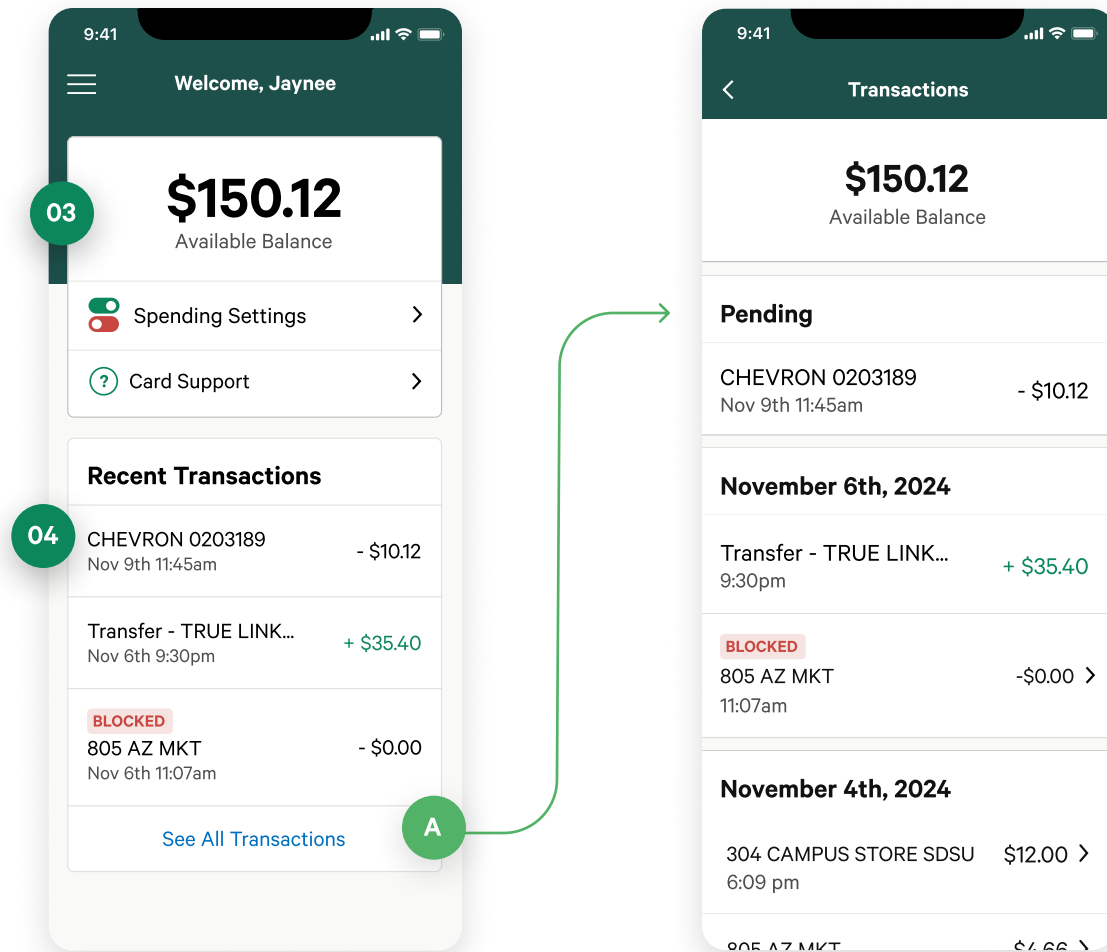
9:41

Welcome, Jaynee

03

$150.12
Available Balance

Spending Settings

Card Support

Recent Transactions

04

CHEVRON 0203189
Nov 9th 11:45am
- $10.12

Transfer - TRUE LINK...
Nov 6th 9:30pm
+ $35.40

BLOCKED
805 AZ MKT
Nov 6th 11:07am
- $0.00

See All Transactions

A

9:41

Transactions

$150.12
Available Balance

Pending

CHEVRON 0203189
Nov 9th 11:45am
- $10.12

November 6th, 2024

Transfer - TRUE LINK...
9:30pm
+ $35.40

BLOCKED
805 AZ MKT
11:07am
-$0.00

November 4th, 2024

304 CAMPUS STORE SDSU
6:09 pm
$12.00

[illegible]
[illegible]